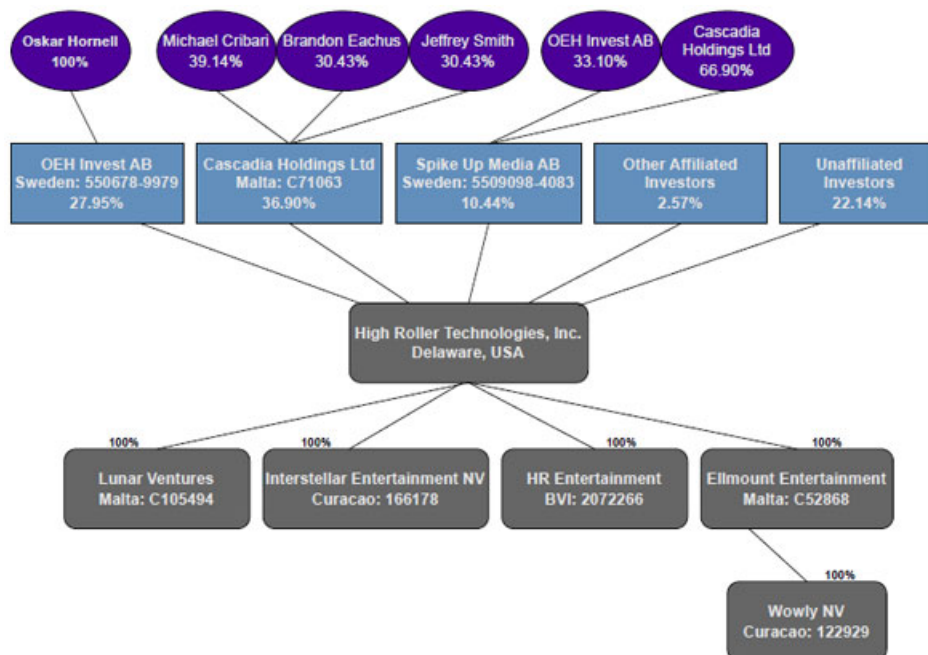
Oskar Hornell
100%

Michael Cribari
39.14%

Brandon Eachus
30.43%

Jeffrey Smith
30.43%

OEH Invest AB
33.10%

Cascadia Holdings Ltd
66.90%

OEH Invest AB
Sweden: 550678-9979
27.95%

Cascadia Holdings Ltd
Malta: C71063
36.90%

Spike Up Media AB
Sweden: 5509098-4083
10.44%

Other Affiliated Investors
2.57%

Unaffiliated Investors
22.14%

High Roller Technologies, Inc.
Delaware, USA

100%
Lunar Ventures
Malta: C105494

100%
Interstellar Entertainment NV
Curacao: 166178

100%
HR Entertainment
BVI: 2072266

100%
Ellmount Entertainment
Malta: C52868

100%
Wowly NV
Curacao: 122929